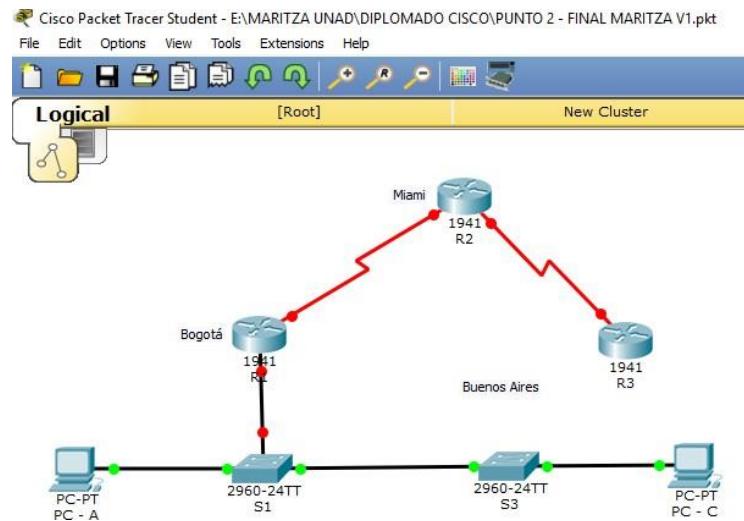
Cisco Packet Tracer Student - E:\MARITZA UNAD\DIPLOMADO CISCO\PUNTO 2 - FINAL MARITZA V1.pkt

File Edit Options View Tools Extensions Help

Logical [Root] New Cluster

Miami
1941
R2

Bogotá
1941
R1

1941
R3

Buenos Aires

PC-PT
PC - A

2960-24TT
S1

2960-24TT
S3

PC-PT
PC - C